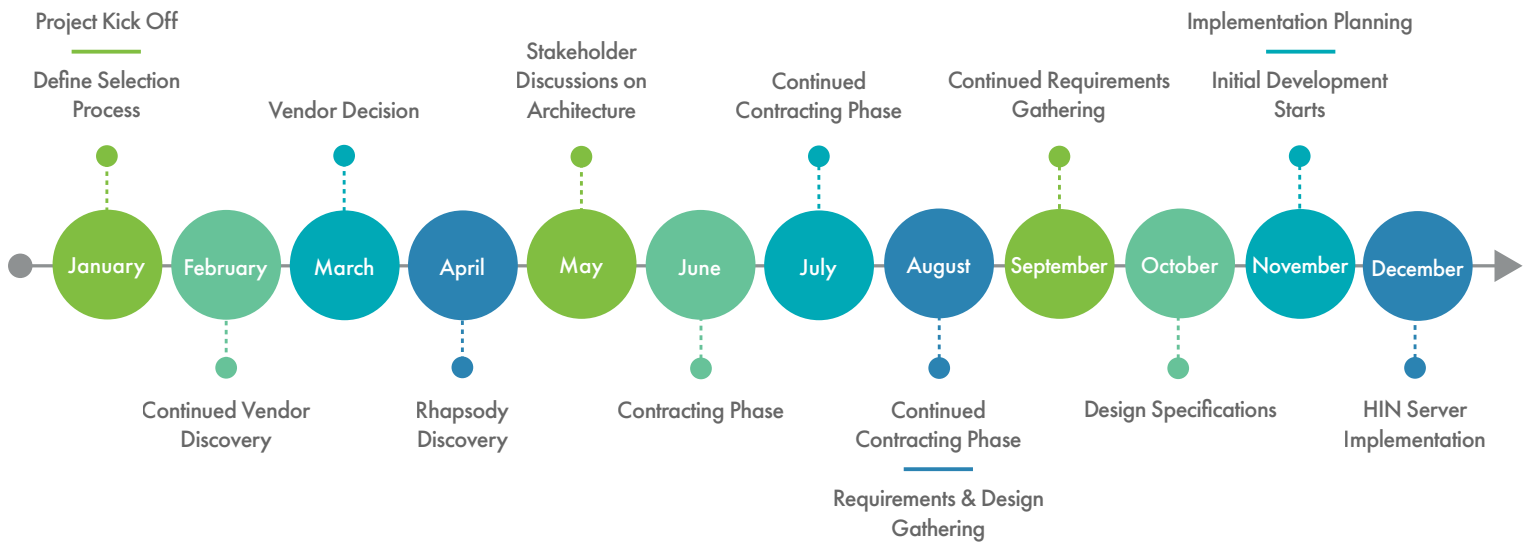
Project Kick Off

Define Selection Process

Vendor Decision

Stakeholder Discussions on Architecture

Continued Contracting Phase

Continued Requirements Gathering

Implementation Planning

Initial Development Starts

January

February

March

April

May

June

July

August

September

October

November

December

Continued Vendor Discovery

Rhapsody Discovery

Contracting Phase

Continued Contracting Phase

Requirements & Design Gathering

Design Specifications

HIN Server Implementation